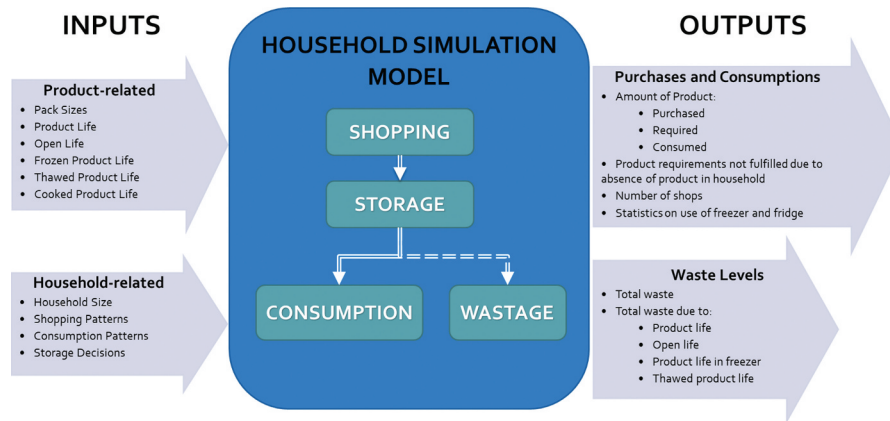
INPUTS

Product-related
- Pack Sizes
- Product Life
- Open Life
- Frozen Product Life
- Thawed Product Life
- Cooked Product Life

Household-related
- Household Size
- Shopping Patterns
- Consumption Patterns
- Storage Decisions

HOUSEHOLD SIMULATION MODEL

SHOPPING

STORAGE

CONSUMPTION

WASTAGE

OUTPUTS

Purchases and Consumptions
- Amount of Product:
  - Purchased
  - Required
  - Consumed
- Product requirements not fulfilled due to absence of product in household
- Number of shops
- Statistics on use of freezer and fridge

Waste Levels
- Total waste
- Total waste due to:
  - Product life
  - Open life
  - Product life in freezer
  - Thawed product life